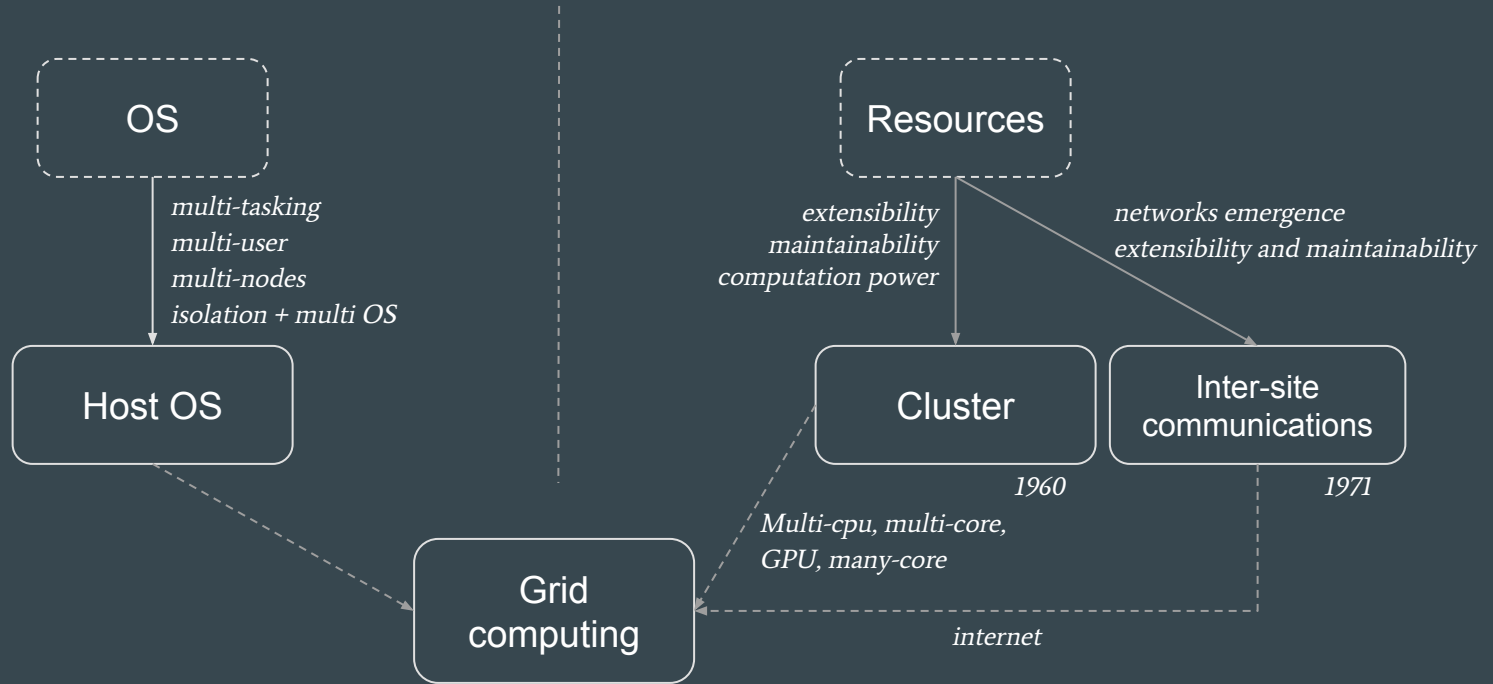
OS

multi-tasking
multi-user
multi-nodes
isolation + multi OS

Host OS

Resources

extensibility
maintainability
computation power

networks emergence
extensibility and maintainability

Cluster

1960

Inter-site communications

1971

Multi-cpu, multi-core, GPU, many-core

Grid computing

internet